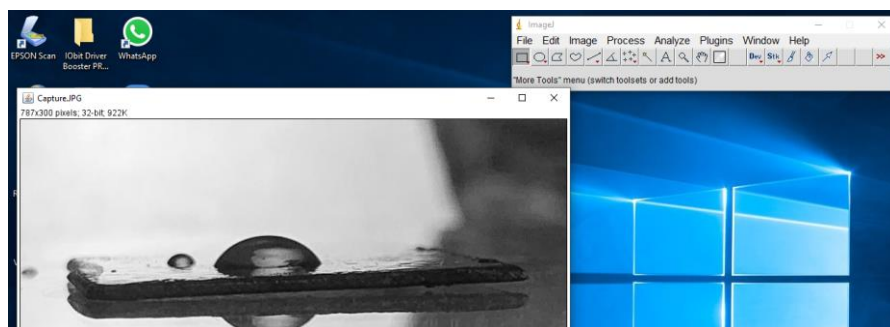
EPSON Scan

IObit Driver Booster PR...

WhatsApp

ImageJ

File Edit Image Process Analyze Plugins Window Help

Dev Stk

"More Tools" menu (switch toolsets or add tools)

Capture.JPG

787x300 pixels; 32-bit; 922K